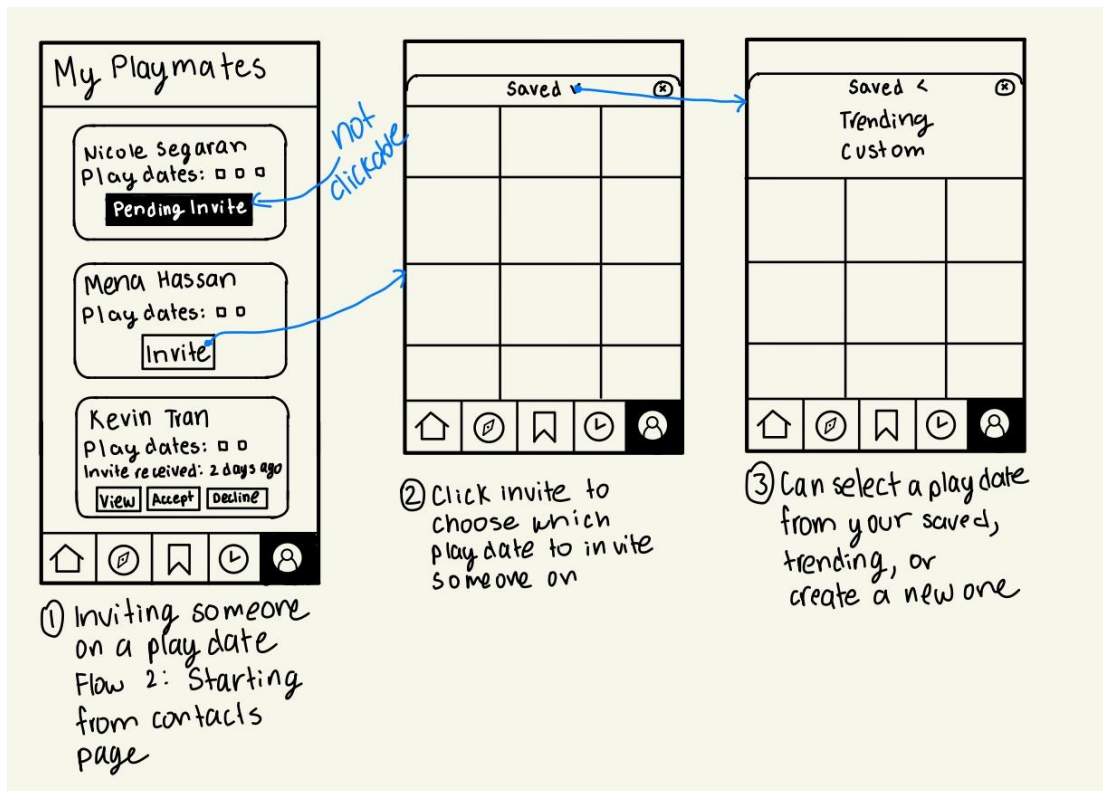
My Playmates

Nicole Segaran
Play dates: □ □ □
Pending Invite

not clickable

Mena Hassan
Play dates: □ □
Invite

Kevin Tran
Play dates: □ □
Invite received: 2 days ago
View Accept Decline

① Inviting someone on a play date Flow 2: Starting from contacts page

Saved ⌄ ⊗

② Click invite to choose which play date to invite someone on

Saved < ⊗
Trending
Custom

③ Can select a play date from your saved, trending, or create a new one